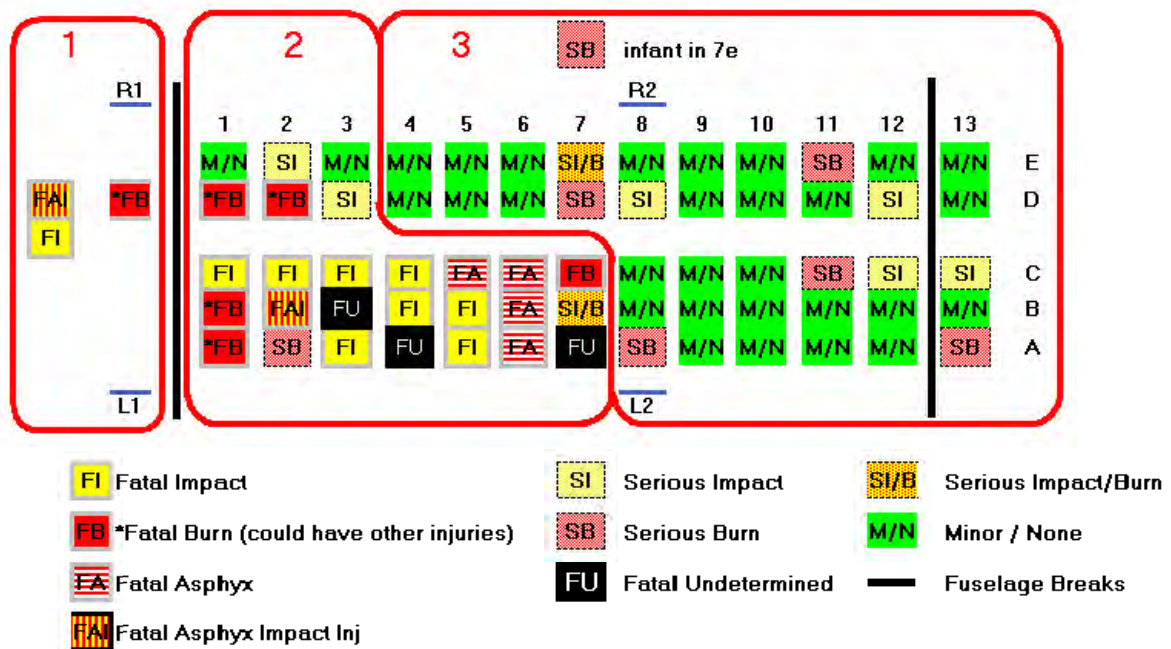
1 2 3

SB infant in 7e

R1 R2

| | | 1 | 2 | 3 | 4 | 5 | 6 | 7 | 8 | 9 | 10 | 11 | 12 | 13 | |
|---|---|---|---|---|---|---|---|---|---|---|---|---|---|---|---|
| | | M/N | SI | M/N | M/N | M/N | M/N | SI/B | M/N | M/N | M/N | SB | M/N | M/N | E |
| FAI | *FB | *FB | *FB | SI | M/N | M/N | M/N | SB | SI | M/N | M/N | M/N | SI | M/N | D |
| FI | | | | | | | | | | | | | | | |
| | | FI | FI | FI | FI | FA | FA | FB | M/N | M/N | M/N | SB | SI | SI | C |
| | | *FB | FAI | FU | FI | FI | FA | SI/B | M/N | M/N | M/N | M/N | M/N | M/N | B |
| | | *FB | SB | FI | FU | FI | FA | FU | SB | M/N | M/N | M/N | M/N | SB | A |

L1 L2

FI Fatal Impact
FB *Fatal Burn (could have other injuries)
FA Fatal Asphyx
FAI Fatal Asphyx Impact Inj
SI Serious Impact
SB Serious Burn
FU Fatal Undetermined
SI/B Serious Impact/Burn
M/N Minor / None
Fuselage Breaks